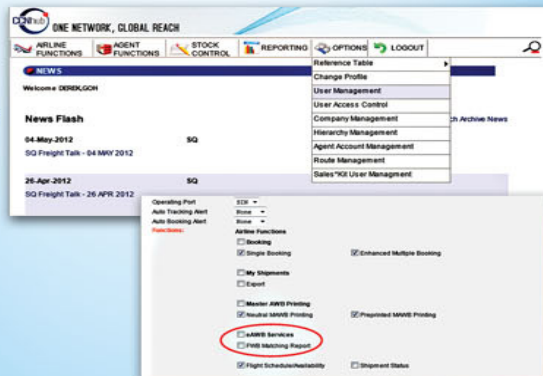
CCNhub ONE NETWORK, GLOBAL REACH

AIRLINE FUNCTIONS
AGENT FUNCTIONS
STOCK CONTROL
REPORTING
OPTIONS
LOGOUT

NEWS

Welcome DEREK,GOH

News Flash

04-May-2012 SQ
SQ Freight Talk - 04 MAY 2012

26-Apr-2012 SQ
SQ Freight Talk - 26 APR 2012

Reference Table
Change Profile
User Management
User Access Control
Company Management
Hierarchy Management
Agent Account Management
Route Management
Sales*Kit User Managment

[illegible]h Archive News

Operating Port SIN
Auto Tracking Alert None
Auto Booking Alert None
Functions: Airline Functions
Booking
Single Booking
Enhanced Multiple Booking
My Shipments
Export
Master AWB Printing
Neutral MAWB Printing
Preprinted MAWB Printing
eAWB Services
FWB Matching Report
Flight Schedule/Availability
Shipment Status